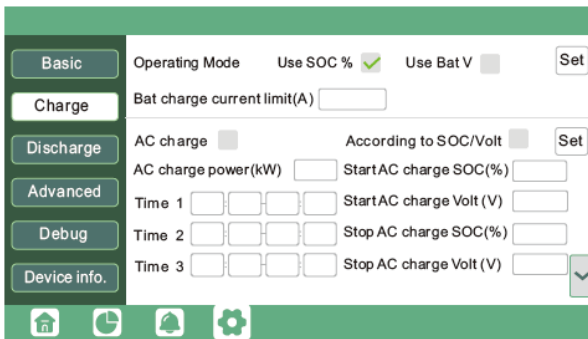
Basic
Charge
Discharge
Advanced
Debug
Device info.

Operating Mode Use SOC % Use Bat V Set

Bat charge current limit(A)

AC charge According to SOC/Volt Set

AC charge power(kW) Start AC charge SOC(%)

Time 1 Start AC charge Volt (V)

Time 2 Stop AC charge SOC(%)

Time 3 Stop AC charge Volt (V)